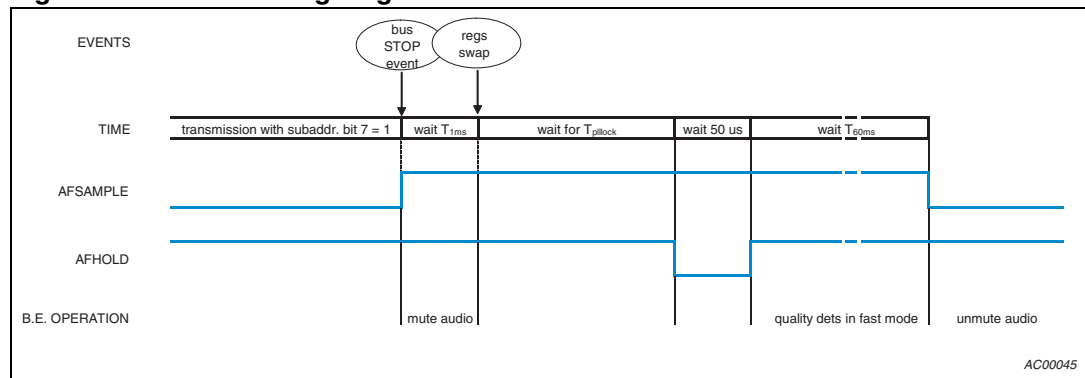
EVENTS

bus STOP event

regs swap

TIME

transmission with subaddr. bit 7 = 1

wait $T_{1ms}$

wait for $T_{plllock}$

wait 50 us

wait $T_{60ms}$

AFSAMPLE

AFHOLD

B.E. OPERATION

mute audio

quality dets in fast mode

unmute audio

AC00045